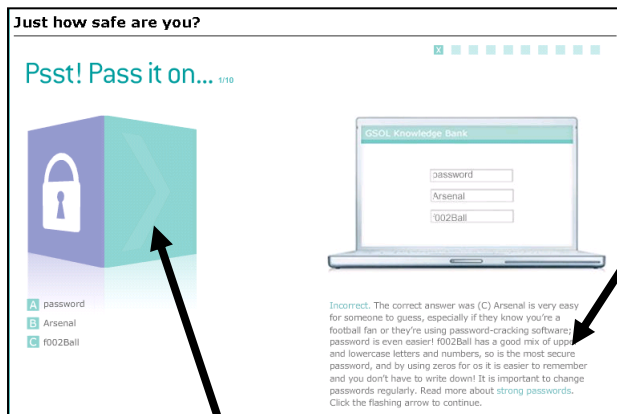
Just how safe are you?

X

Psst! Pass it on... 1/10

GSOL Knowledge Bank

password

Arsenal

f002Ball

A password

B Arsenal

C f002Ball

Incorrect. The correct answer was (C) Arsenal is very easy for someone to guess, especially if they know you're a football fan or they're using password-cracking software; password is even easier! f002Ball has a good mix of upper and lowercase letters and numbers, so is the most secure password, and by using zeros for os it is easier to remember and you don't have to write down! It is important to change passwords regularly. Read more about strong passwords. Click the flashing arrow to continue.